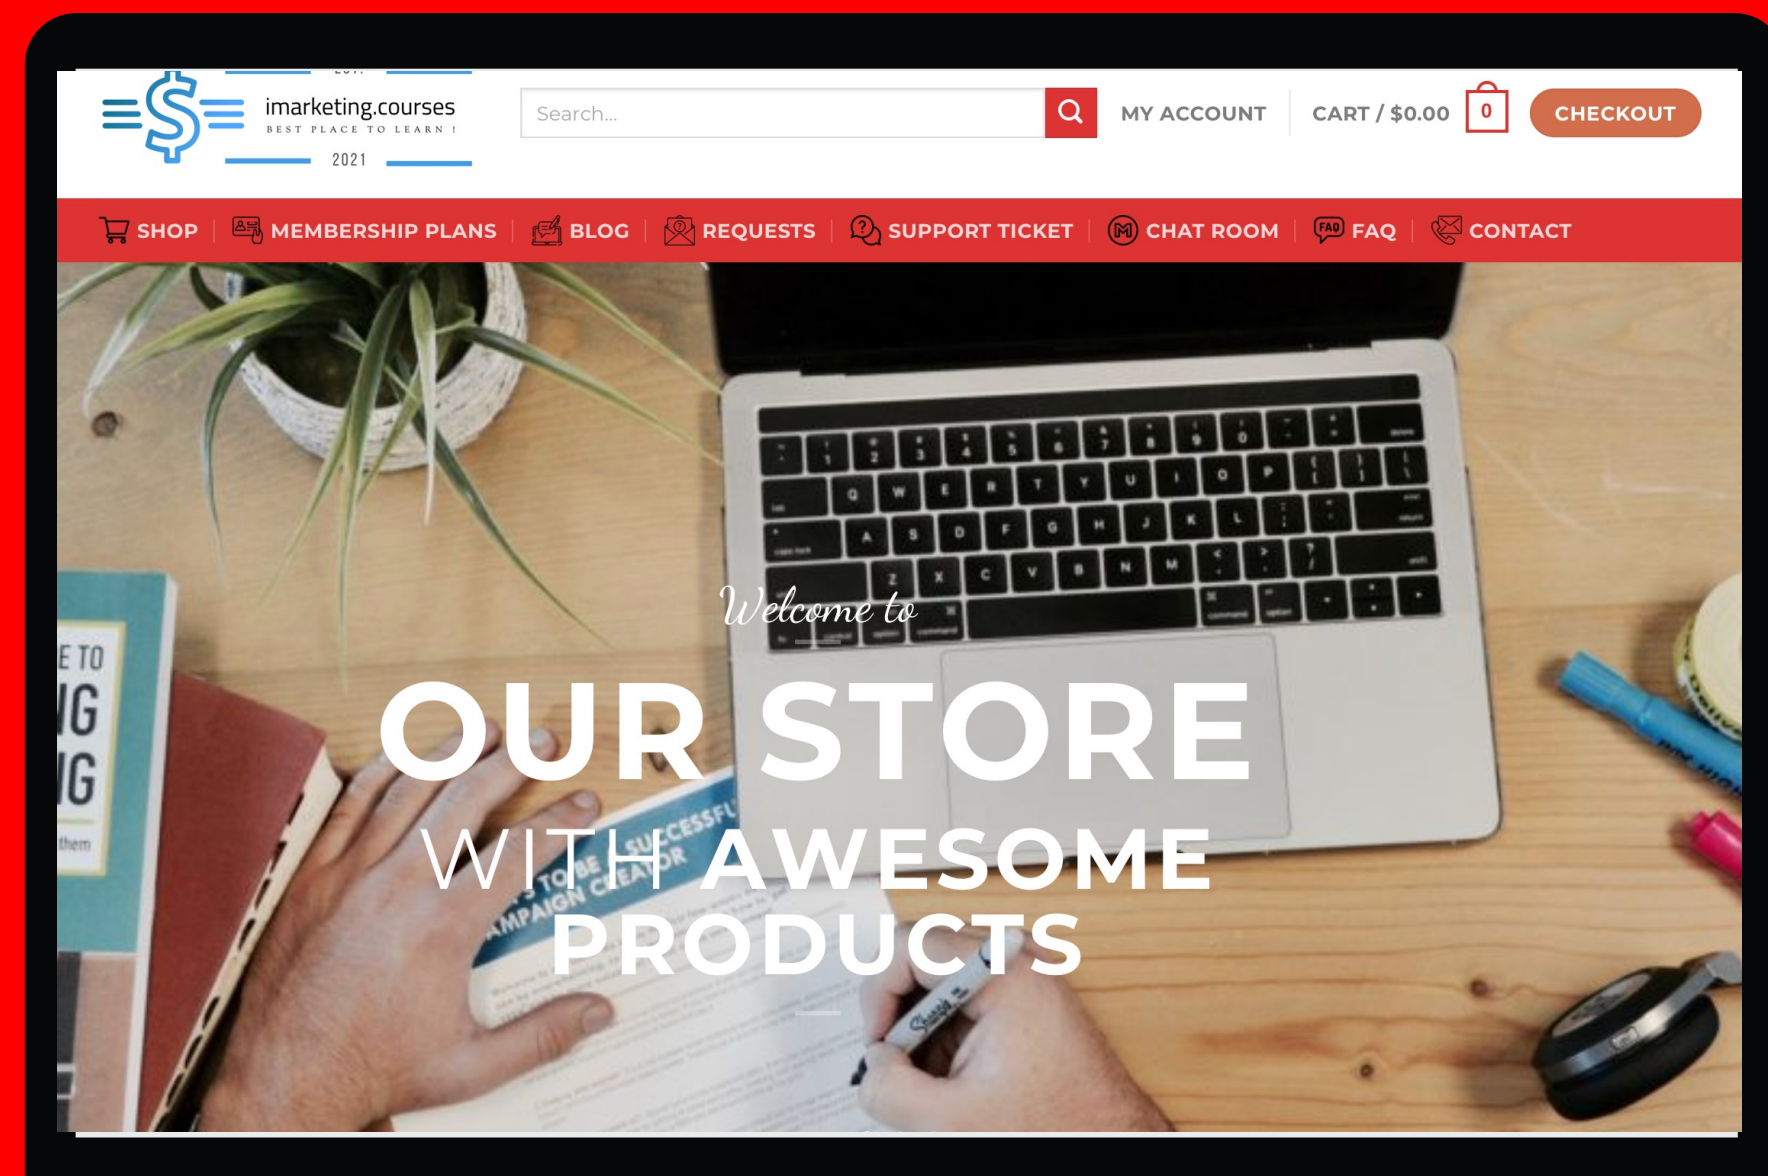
imarketing.courses
BEST PLACE TO LEARN !
2021

Search...

MY ACCOUNT

CART / $0.00 0

CHECKOUT

SHOP | MEMBERSHIP PLANS | BLOG | REQUESTS | SUPPORT TICKET | CHAT ROOM | FAQ | CONTACT

Welcome to

OUR STORE

WITH AWESOME PRODUCTS